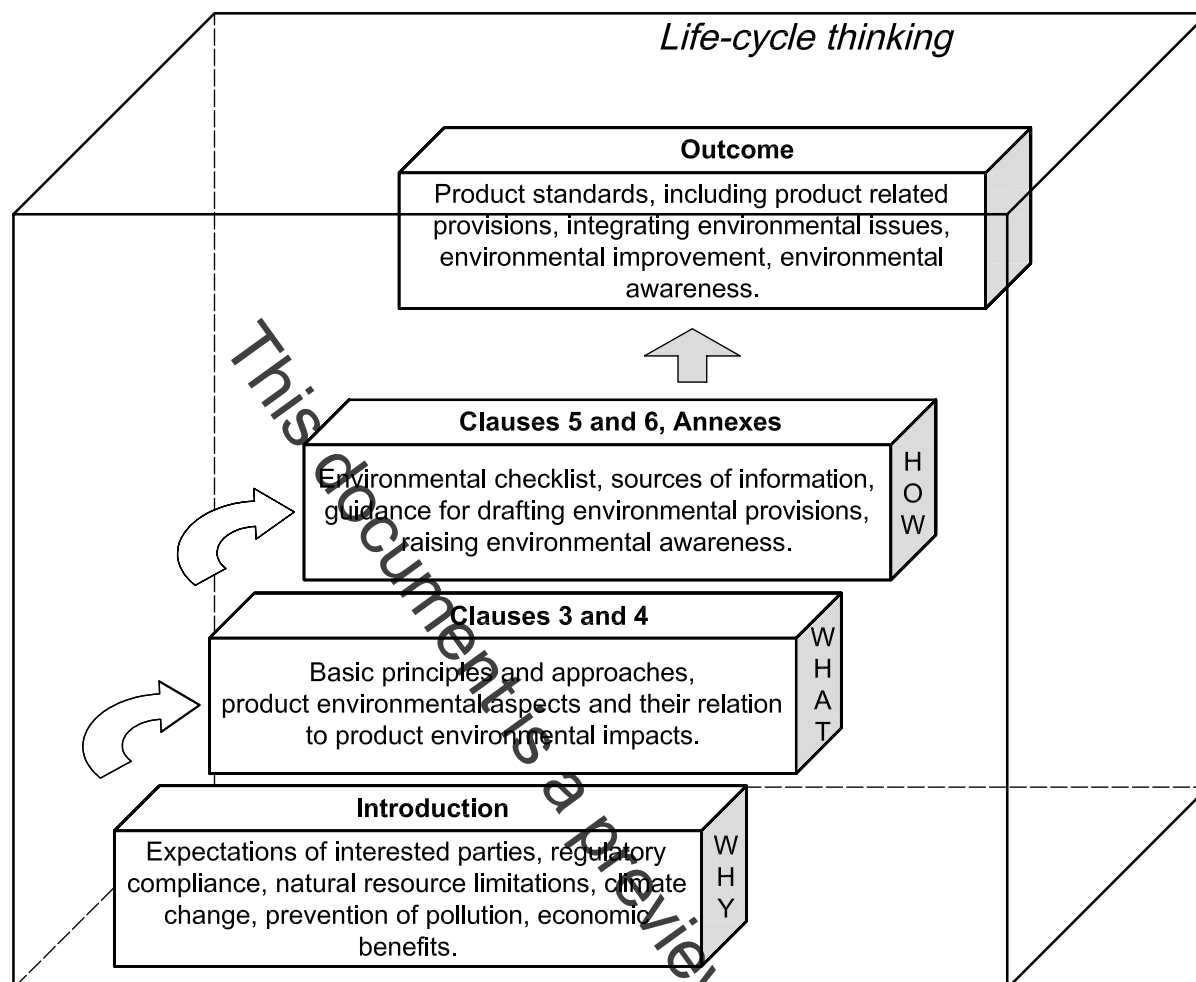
Life-cycle thinking

Outcome

Product standards, including product related provisions, integrating environmental issues, environmental improvement, environmental awareness.

Clauses 5 and 6, Annexes

Environmental checklist, sources of information, guidance for drafting environmental provisions, raising environmental awareness.

H O W

Clauses 3 and 4

Basic principles and approaches, product environmental aspects and their relation to product environmental impacts.

W H A T

Introduction

Expectations of interested parties, regulatory compliance, natural resource limitations, climate change, prevention of pollution, economic benefits.

W H Y

This document is a preview